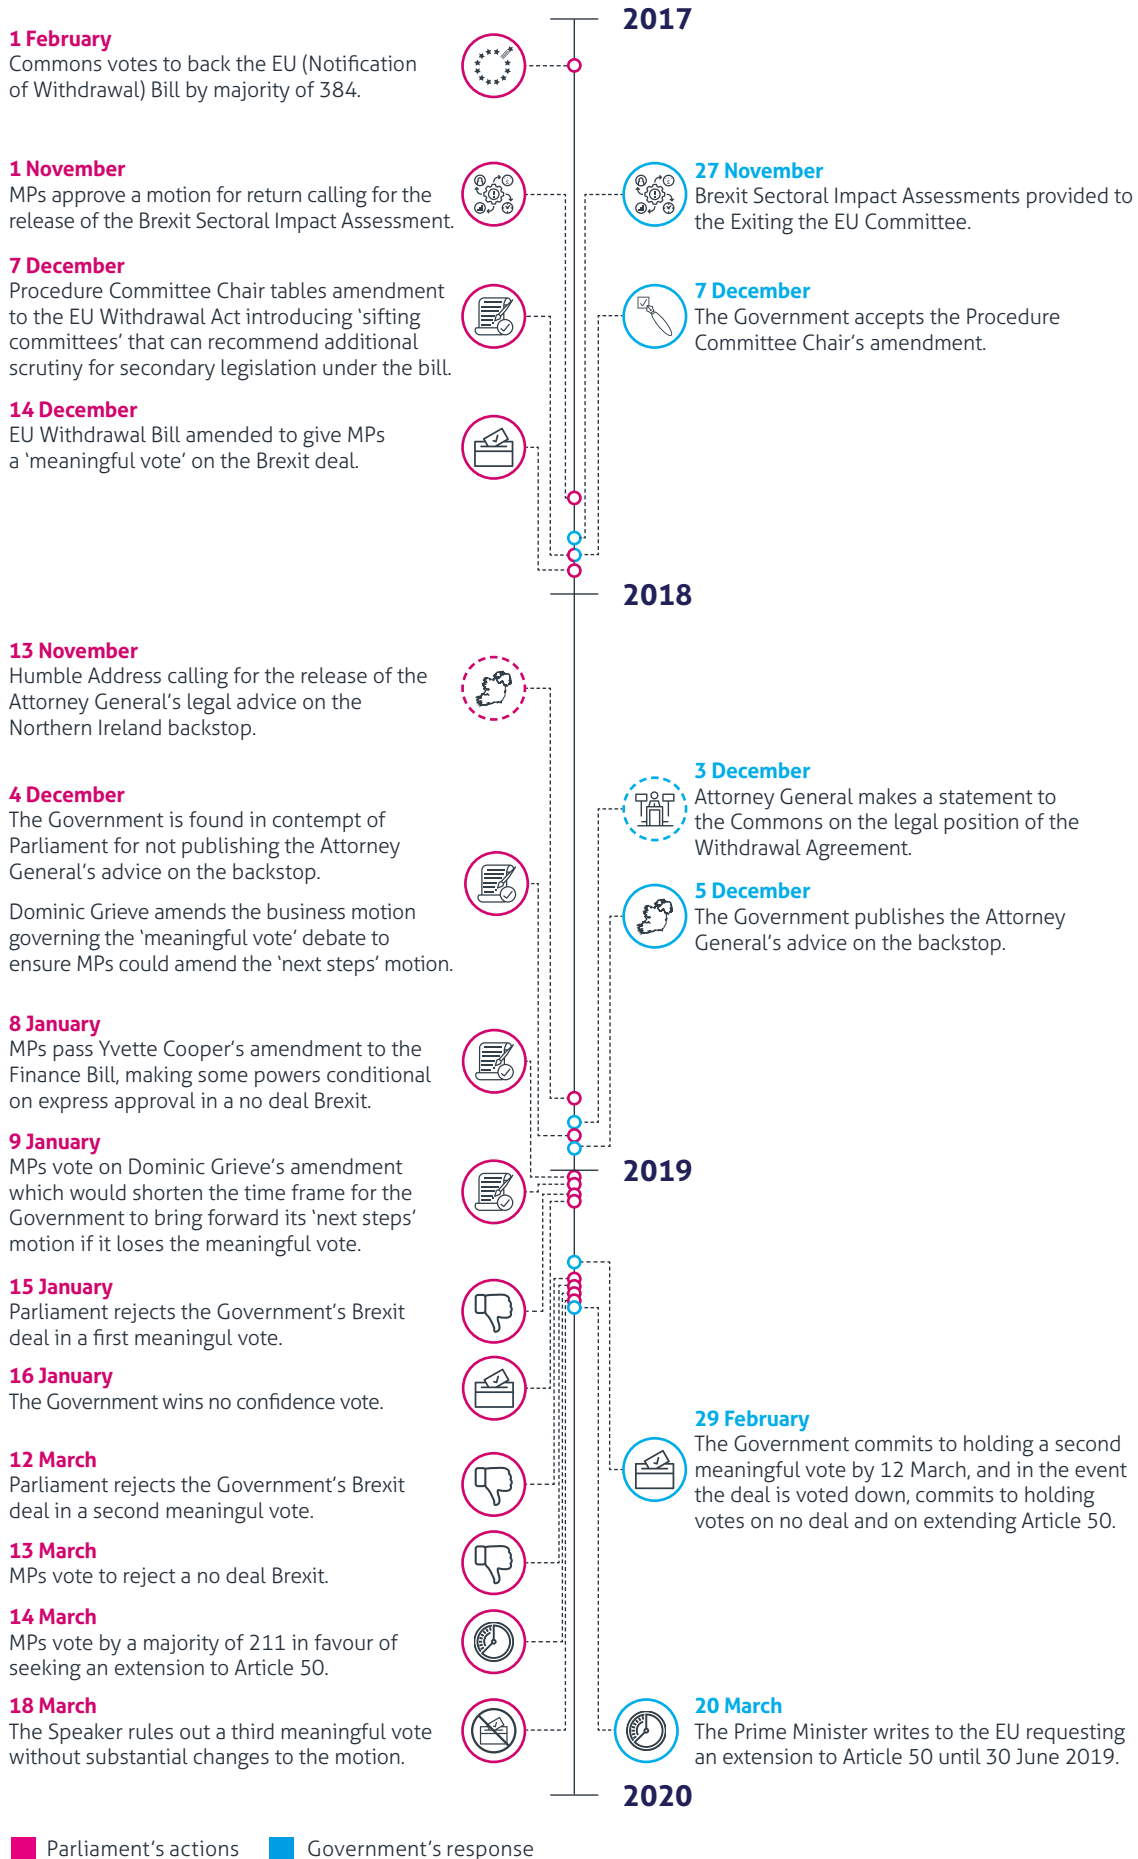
2017

1 February
Commons votes to back the EU (Notification of Withdrawal) Bill by majority of 384.

1 November
MPs approve a motion for return calling for the release of the Brexit Sectoral Impact Assessment.

27 November
Brexit Sectoral Impact Assessments provided to the Exiting the EU Committee.

7 December
Procedure Committee Chair tables amendment to the EU Withdrawal Act introducing 'sifting committees' that can recommend additional scrutiny for secondary legislation under the bill.

7 December
The Government accepts the Procedure Committee Chair's amendment.

14 December
EU Withdrawal Bill amended to give MPs a 'meaningful vote' on the Brexit deal.

2018

13 November
Humble Address calling for the release of the Attorney General's legal advice on the Northern Ireland backstop.

3 December
Attorney General makes a statement to the Commons on the legal position of the Withdrawal Agreement.

4 December
The Government is found in contempt of Parliament for not publishing the Attorney General's advice on the backstop.

Dominic Grieve amends the business motion governing the 'meaningful vote' debate to ensure MPs could amend the 'next steps' motion.

5 December
The Government publishes the Attorney General's advice on the backstop.

8 January
MPs pass Yvette Cooper's amendment to the Finance Bill, making some powers conditional on express approval in a no deal Brexit.

2019

9 January
MPs vote on Dominic Grieve's amendment which would shorten the time frame for the Government to bring forward its 'next steps' motion if it loses the meaningful vote.

15 January
Parliament rejects the Government's Brexit deal in a first meaningul vote.

16 January
The Government wins no confidence vote.

29 February
The Government commits to holding a second meaningful vote by 12 March, and in the event the deal is voted down, commits to holding votes on no deal and on extending Article 50.

12 March
Parliament rejects the Government's Brexit deal in a second meaningul vote.

13 March
MPs vote to reject a no deal Brexit.

14 March
MPs vote by a majority of 211 in favour of seeking an extension to Article 50.

18 March
The Speaker rules out a third meaningful vote without substantial changes to the motion.

20 March
The Prime Minister writes to the EU requesting an extension to Article 50 until 30 June 2019.

2020

Parliament's actions
Government's response